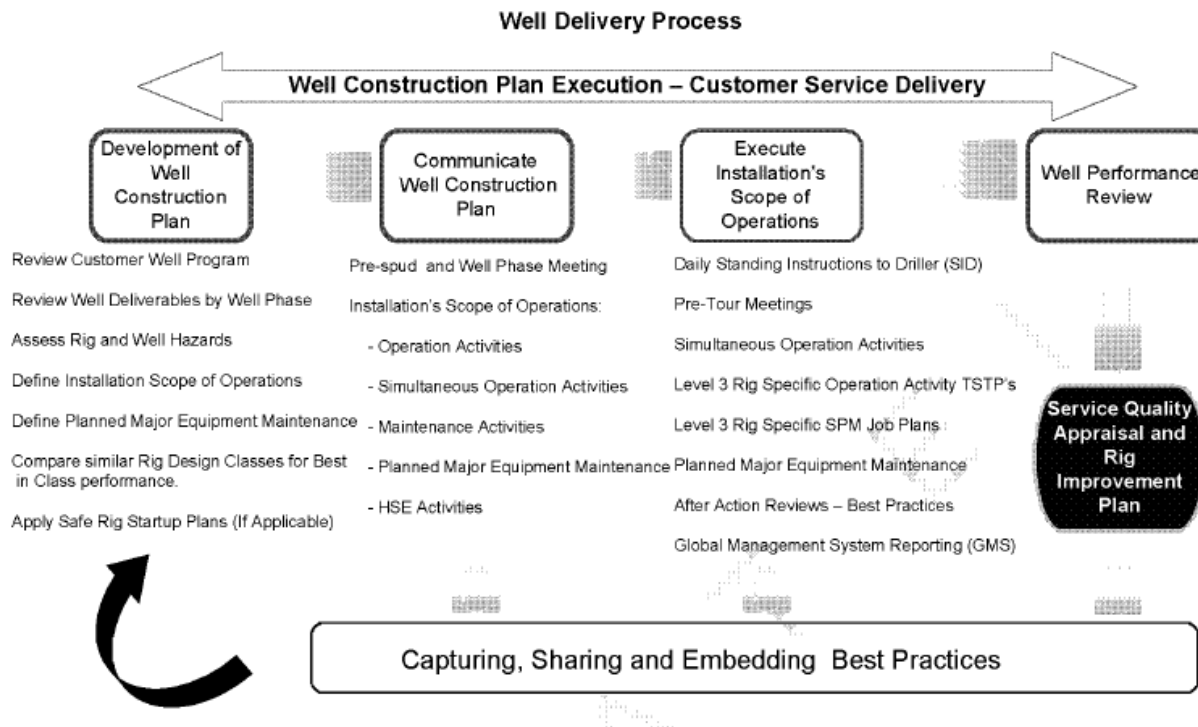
Well Delivery Process

Well Construction Plan Execution – Customer Service Delivery

Development of Well Construction Plan

Review Customer Well Program

Review Well Deliverables by Well Phase

Assess Rig and Well Hazards

Define Installation Scope of Operations

Define Planned Major Equipment Maintenance

Compare similar Rig Design Classes for Best in Class performance.

Apply Safe Rig Startup Plans (If Applicable)

Communicate Well Construction Plan

Pre-spud and Well Phase Meeting

Installation's Scope of Operations:

- Operation Activities

- Simultaneous Operation Activities

- Maintenance Activities

- Planned Major Equipment Maintenance

- HSE Activities

Execute Installation's Scope of Operations

Daily Standing Instructions to Driller (SID)

Pre-Tour Meetings

Simultaneous Operation Activities

Level 3 Rig Specific Operation Activity TSTP's

Level 3 Rig Specific SPM Job Plans

Planned Major Equipment Maintenance

After Action Reviews – Best Practices

Global Management System Reporting (GMS)

Well Performance Review

Service Quality Appraisal and Rig Improvement Plan

Capturing, Sharing and Embedding Best Practices